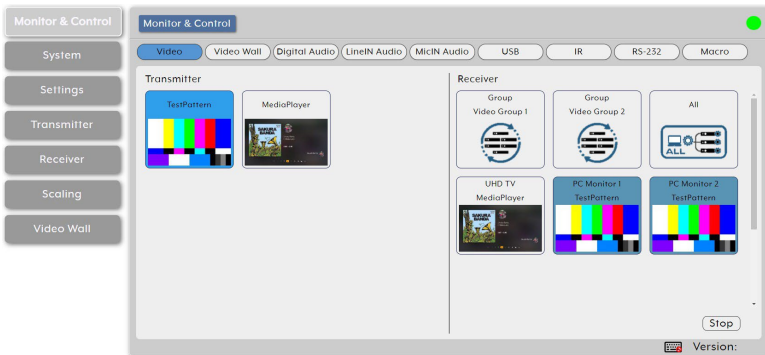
Monitor & Control
System
Settings
Transmitter
Receiver
Scaling
Video Wall

Monitor & Control

Video
Video Wall
Digital Audio
LineIN Audio
MicIN Audio
USB
IR
RS-232
Macro

Transmitter

TestPattern

MediaPlayer

SAKURA SAKURA

Receiver

Group
Video Group 1

Group
Video Group 2

All

ALL

UHD TV
MediaPlayer

PC Monitor 1
TestPattern

PC Monitor 2
TestPattern

Stop

Version: